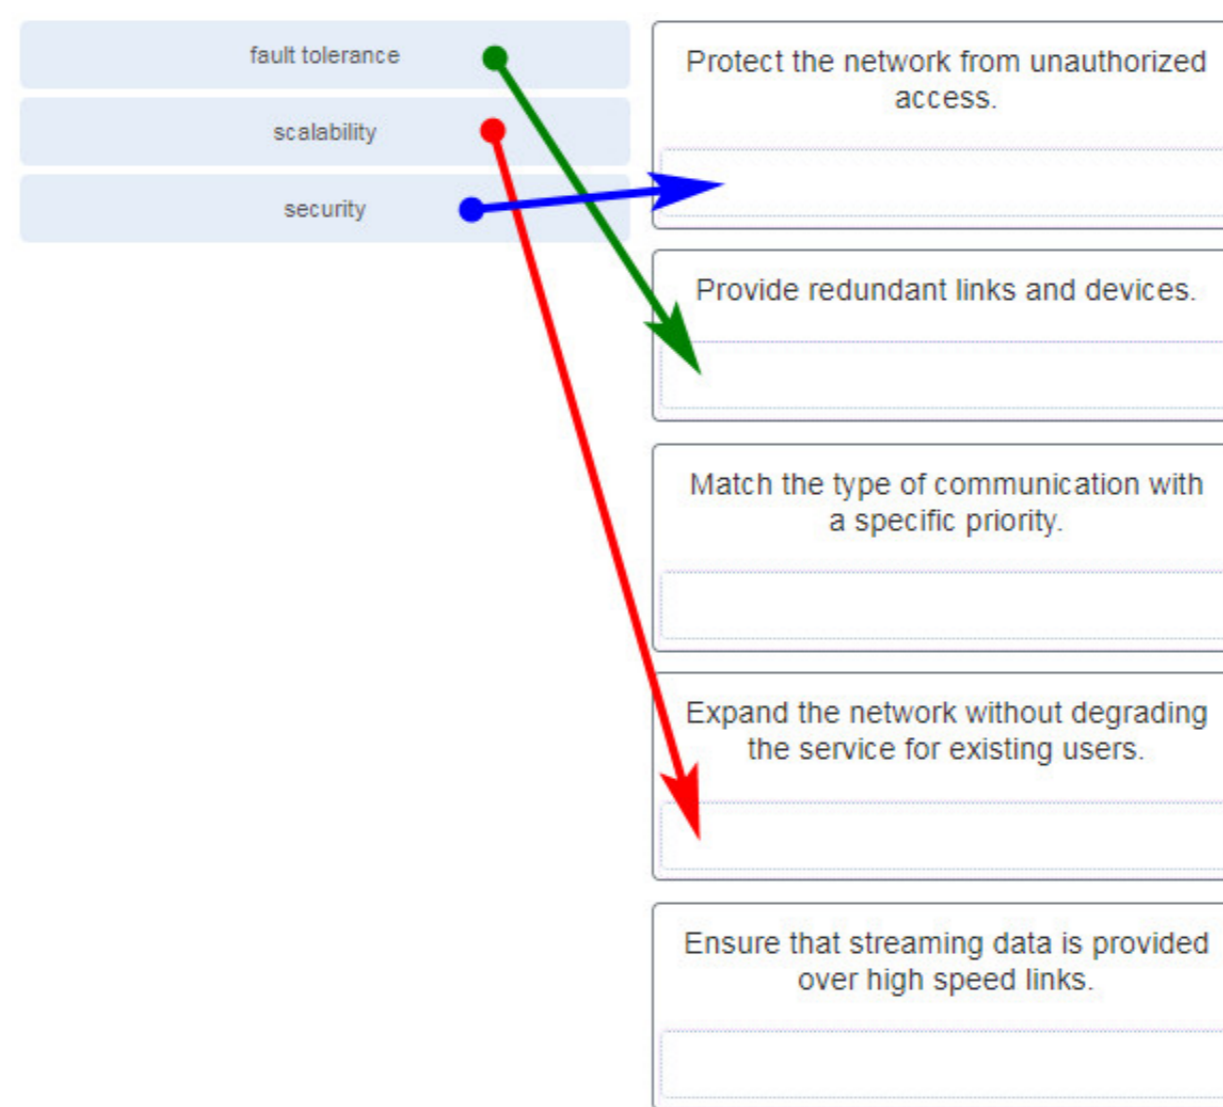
fault tolerance

scalability

security

Protect the network from unauthorized access.

Provide redundant links and devices.

Match the type of communication with a specific priority.

Expand the network without degrading the service for existing users.

Ensure that streaming data is provided over high speed links.